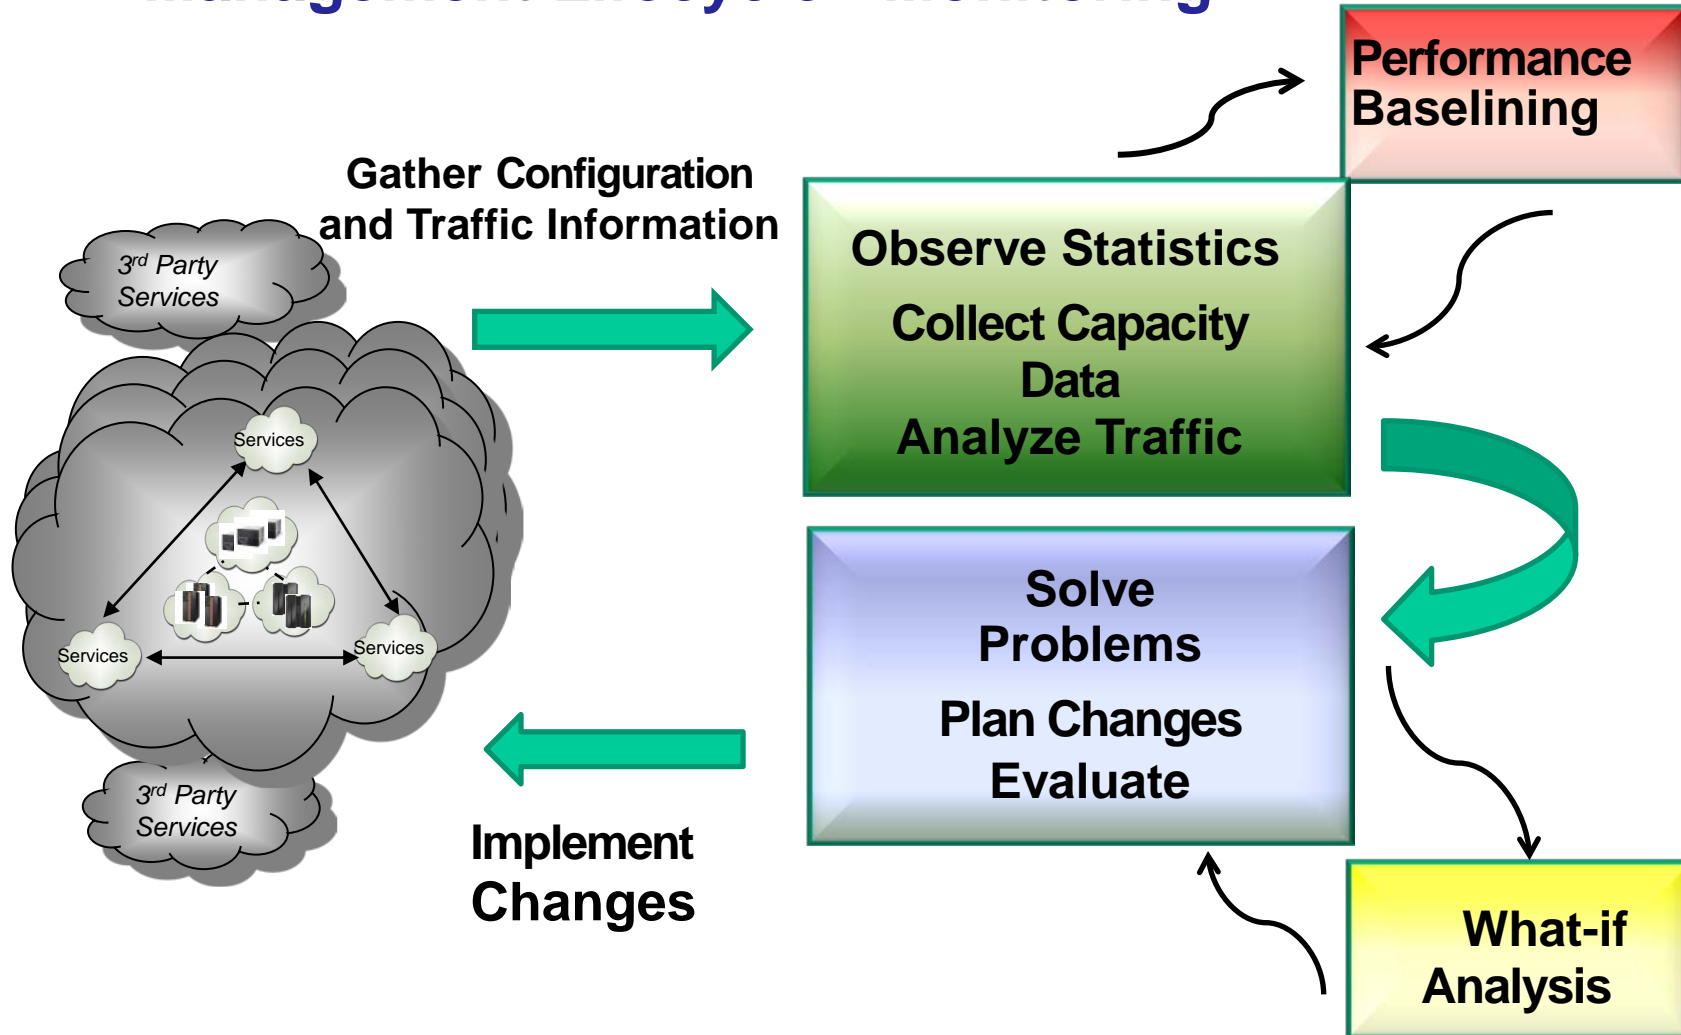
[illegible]

Performance Baselining

Gather Configuration and Traffic Information

$3^{rd}$ Party Services

Services

Services

Services

$3^{rd}$ Party Services

Observe Statistics

Collect Capacity Data

Analyze Traffic

Solve Problems

Plan Changes

Evaluate

Implement Changes

What-if Analysis